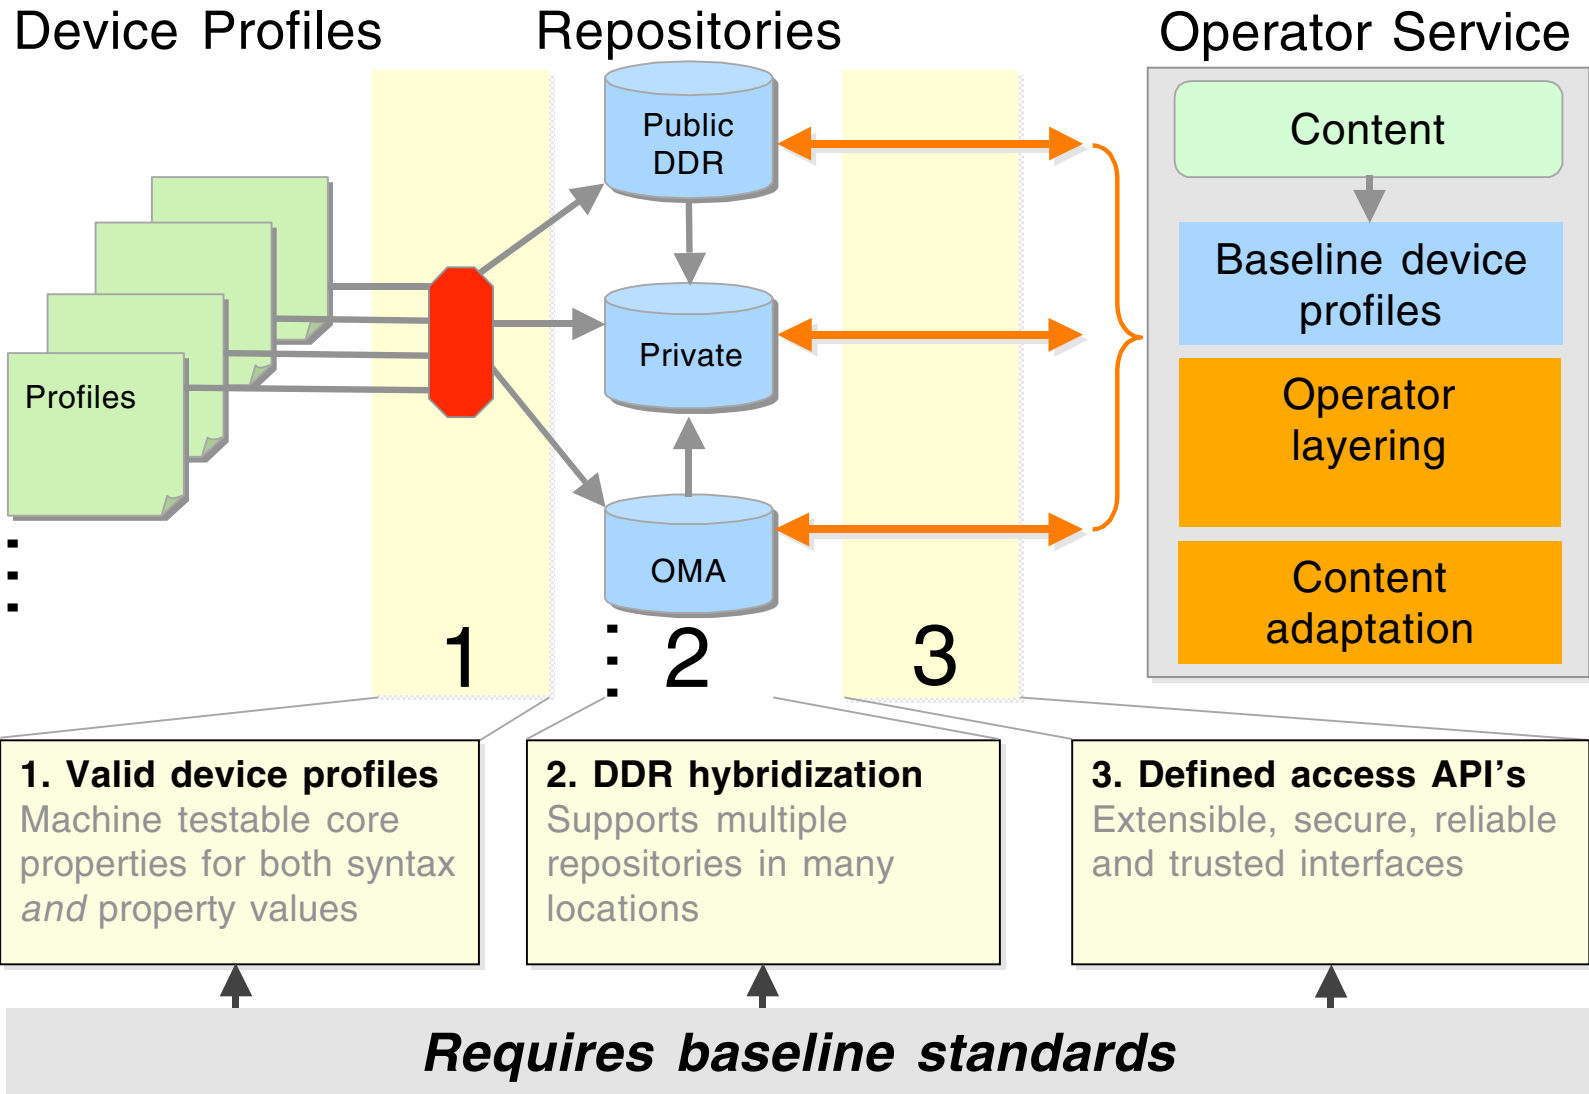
Device Profiles

Repositories

Operator Service

Public DDR

Private

OMA

Profiles

Content

Baseline device profiles

Operator layering

Content adaptation

1

2

3

1. Valid device profiles
Machine testable core properties for both syntax *and* property values

2. DDR hybridization
Supports multiple repositories in many locations

3. Defined access API's
Extensible, secure, reliable and trusted interfaces

*Requires baseline standards*